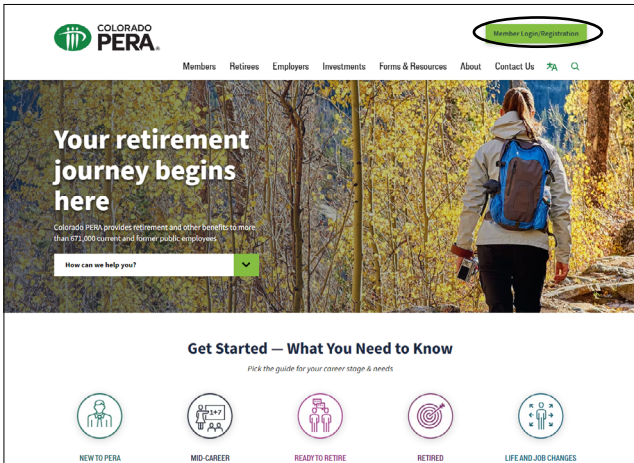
COLORADO PERA

Member Login/Registration

Members Retirees Employers Investments Forms & Resources About Contact Us

Your retirement journey begins here

Colorado PERA provides retirement and other benefits to more than 671,000 current and former public employees

How can we help you?

Get Started — What You Need to Know

Pick the guide for your career stage & needs

$1+?$

NEW TO PERA

MID-CAREER

READY TO RETIRE

RETIRED

LIFE AND JOB CHANGES